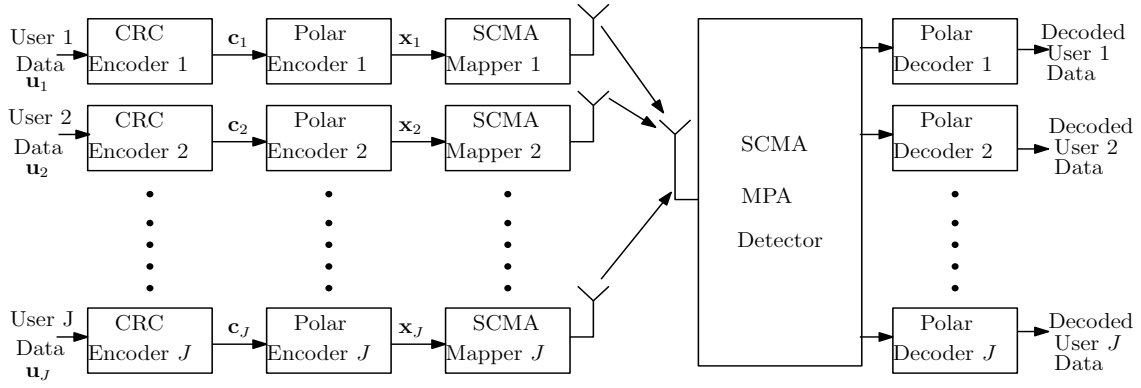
User 1 Data $\mathbf{u}_1$

CRC Encoder 1

$\mathbf{c}_1$

Polar Encoder 1

$\mathbf{x}_1$

SCMA Mapper 1

User 2 Data $\mathbf{u}_2$

CRC Encoder 2

$\mathbf{c}_2$

Polar Encoder 2

$\mathbf{x}_2$

SCMA Mapper 2

User J Data $\mathbf{u}_J$

CRC Encoder $J$

$\mathbf{c}_J$

Polar Encoder $J$

$\mathbf{x}_J$

SCMA Mapper $J$

SCMA MPA Detector

Polar Decoder 1

Decoded User 1 Data

Polar Decoder 2

Decoded User 2 Data

Polar Decoder $J$

Decoded User $J$ Data